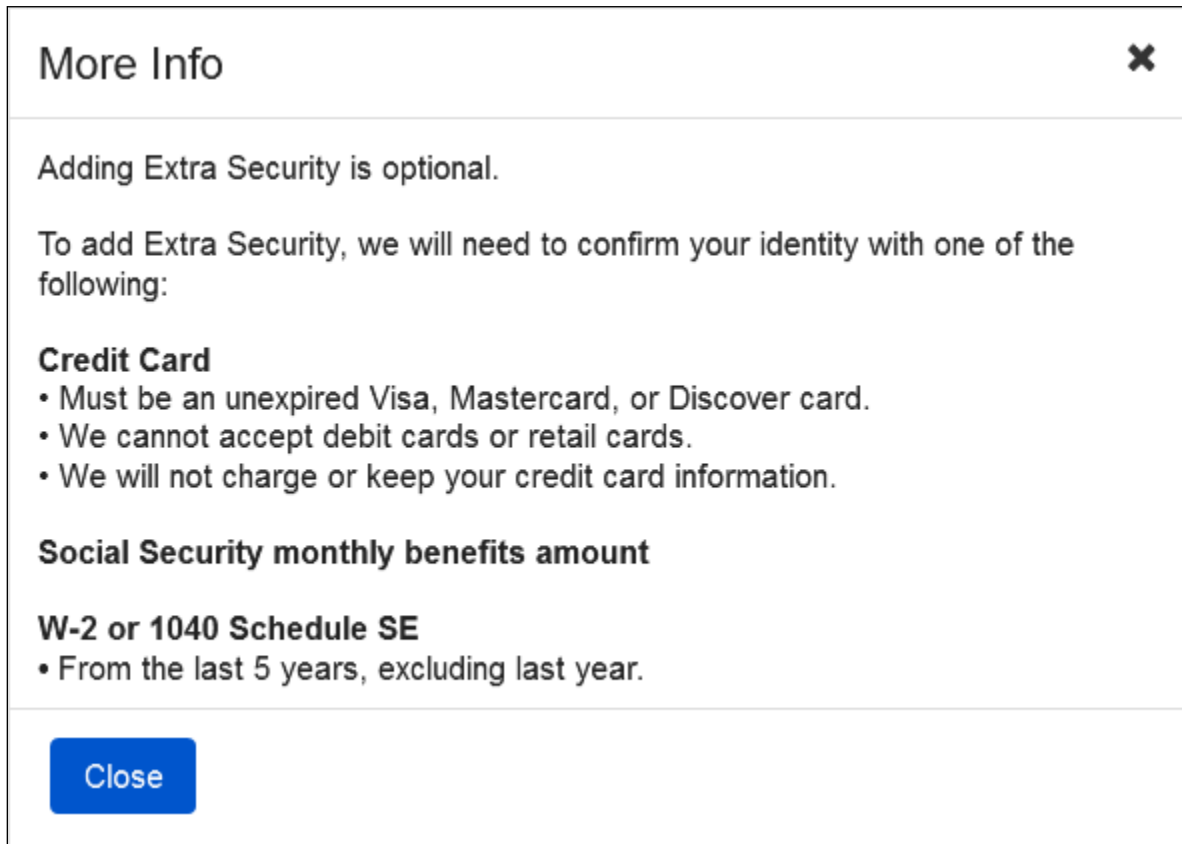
More Info

✖

Adding Extra Security is optional.

To add Extra Security, we will need to confirm your identity with one of the following:

**Credit Card**
• Must be an unexpired Visa, Mastercard, or Discover card.
• We cannot accept debit cards or retail cards.
• We will not charge or keep your credit card information.

**Social Security monthly benefits amount**

**W-2 or 1040 Schedule SE**
• From the last 5 years, excluding last year.

Close